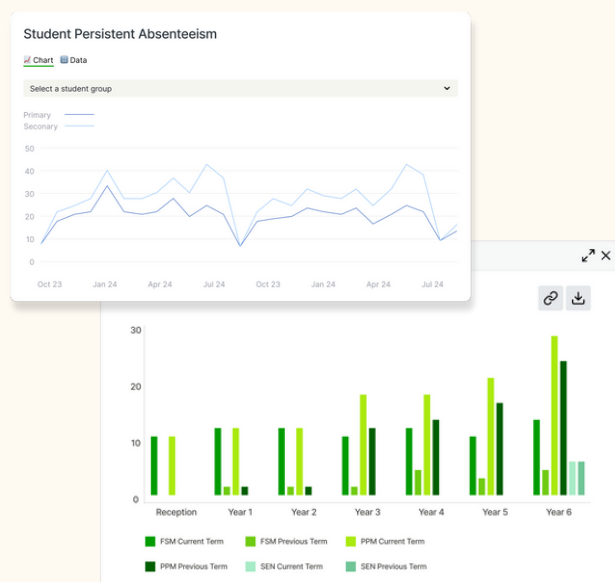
Student Persistent Absenteeism

Chart Data

Select a student group

Primary
Seconary

50
40
30
20
10
0

Oct 23 Jan 24 Apr 24 Jul 24 Oct 23 Jan 24 Apr 24 Jul 24

30
20
10
0

Reception Year 1 Year 2 Year 3 Year 4 Year 5 Year 6

FSM Current Term
FSM Previous Term
PPM Current Term
PPM Previous Term
SEN Current Term
SEN Previous Term